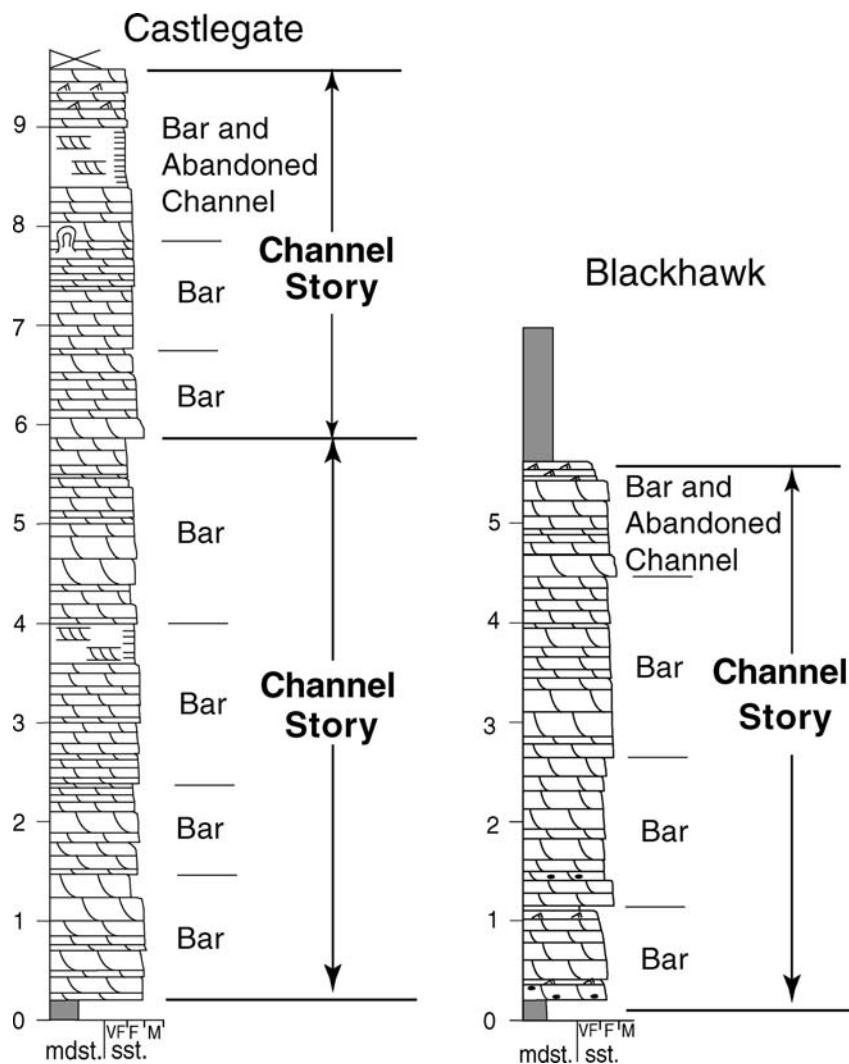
Castlegate

9
8
7
6
5
4
3
2
1
0

Bar and Abandoned Channel

Bar

Bar

Channel Story

Bar

Bar

Bar

Bar

Channel Story

VF F M
mdst. sst.

Blackhawk

5
4
3
2
1
0

Bar and Abandoned Channel

Bar

Bar

Bar

Channel Story

VF F M
mdst. sst.